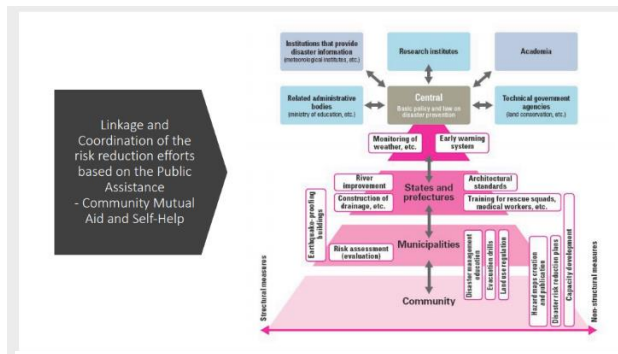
Linkage and Coordination of the risk reduction efforts based on the Public Assistance - Community Mutual Aid and Self-Help

Institutions that provide disaster information (meteorological institutes, etc.)

Research institutes

Academia

Related administrative bodies (ministry of education, etc.)

Central
Basic policy and law on disaster prevention

Technical government agencies (land conservation, etc.)

Monitoring of weather, etc.

Early warning system

River improvement

States and prefectures

Architectural standards

Construction of drainage, etc.

Training for rescue squads, medical workers, etc.

Earthquake-proofing buildings

Risk assessment (evaluation)

Municipalities

Disaster management education

Evacuation drills

Land use regulation

Hazard map creation and publication

Disaster risk reduction plans

Capacity development

Community

Structural measures

Non-structural measures